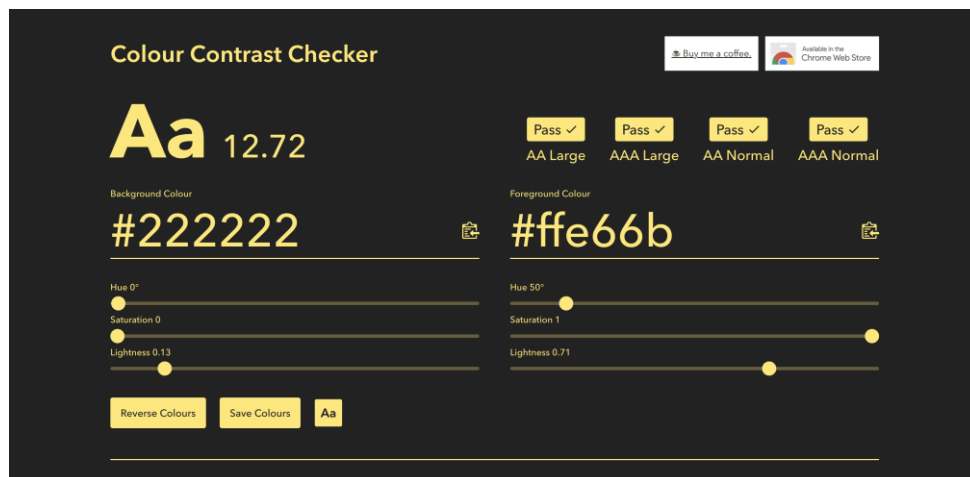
Colour Contrast Checker

☕ Buy me a coffee.

Available in the Chrome Web Store

Aa 12.72

Pass ✓
AA Large

Pass ✓
AAA Large

Pass ✓
AA Normal

Pass ✓
AAA Normal

Background Colour
#222222

Foreground Colour
#ffe66b

Hue 0°
Saturation 0
Lightness 0.13

Hue 50°
Saturation 1
Lightness 0.71

Reverse Colours
Save Colours
Aa